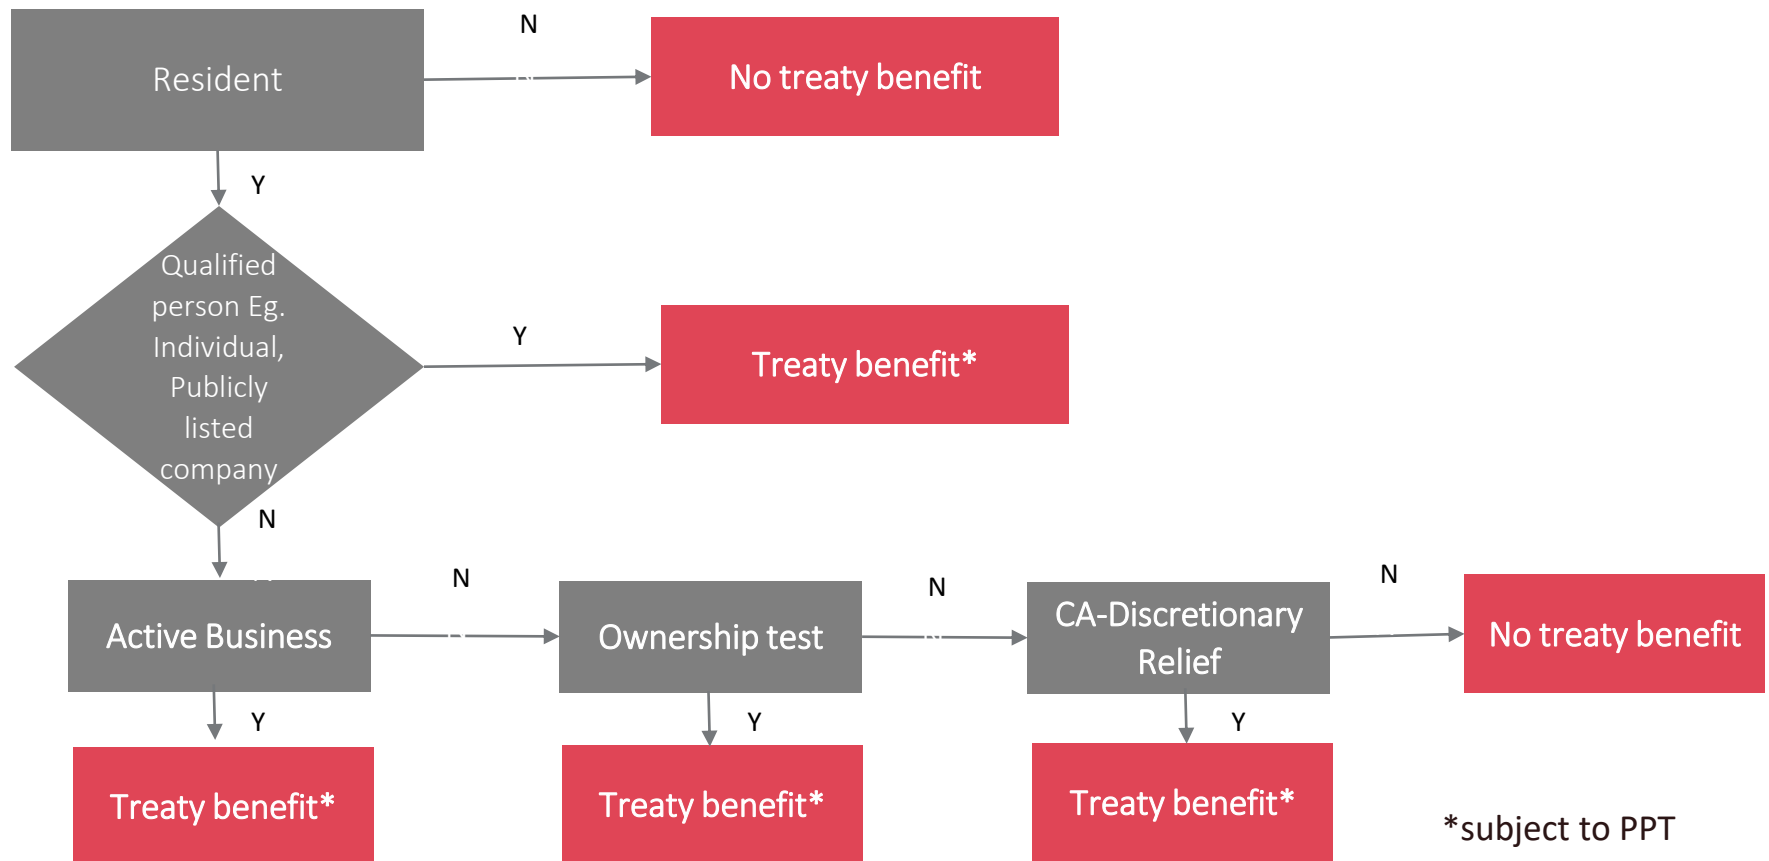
Resident

N

No treaty benefit

Y

Qualified person Eg. Individual, Publicly listed company

Y

Treaty benefit*

N

Active Business

N

Ownership test

N

CA-Discretionary Relief

N

No treaty benefit

Y

Treaty benefit*

Y

Treaty benefit*

Y

Treaty benefit*

*subject to PPT